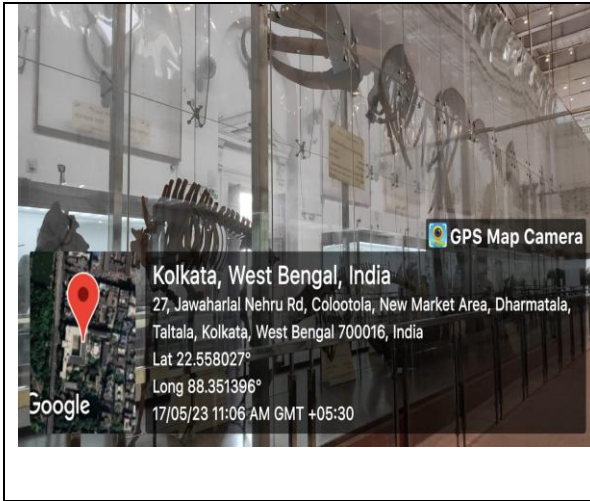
GPS Map Camera

Kolkata, West Bengal, India
27, Jawaharlal Nehru Rd, Colootola, New Market Area, Dharmatala, Taltala, Kolkata, West Bengal 700016, India
Lat 22.558027°
Long 88.351396°
17/05/23 11:06 AM GMT +05:30

Google